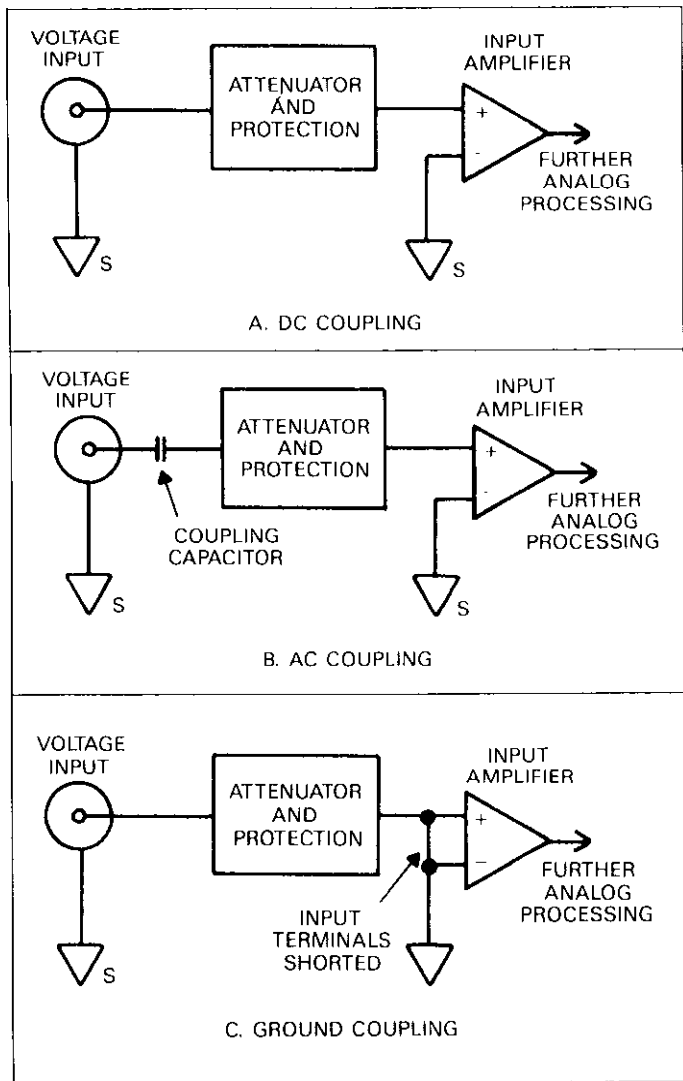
VOLTAGE INPUT

ATTENUATOR ÁND PROTECTION

INPUT AMPLIFIER

+

-

FURTHER ANALOG PROCESSING

S

S

A. DC COUPLING

VOLTAGE INPUT

ATTENUATOR AND PROTECTION

INPUT AMPLIFIER

+

-

COUPLING CAPACITOR

FURTHER ANALOG PROCESSING

S

S

B. AC COUPLING

VOLTAGE INPUT

ATTENUATOR AND PROTECTION

INPUT AMPLIFIER

+

−

FURTHER ANALOG PROCESSING

INPUT TERMINALS SHORTED

S

C. GROUND COUPLING